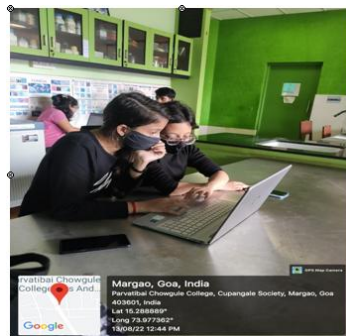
GPS Map Camera

rvatibai Chowgule College of Arts And...

Google

Margao, Goa, India
Parvatibai Chowgule College, Cupangale Society, Margao, Goa 403601, India
Lat 15.288889°
Long 73.977362°
13/08/22 12:44 PM